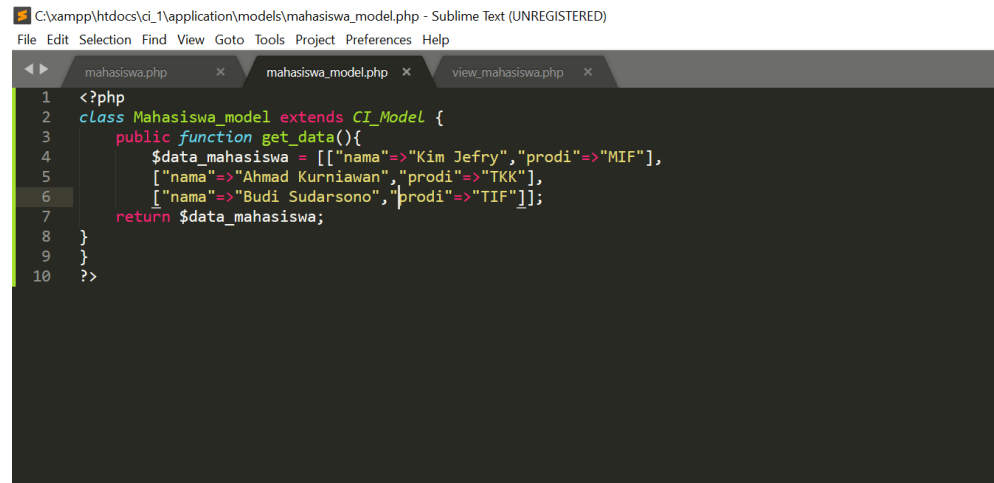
C:\xampp\htdocs\ci_1\application\models\mahasiswa_model.php - Sublime Text (UNREGISTERED)
File Edit Selection Find View Goto Tools Project Preferences Help

mahasiswa.php × mahasiswa_model.php × view_mahasiswa.php ×

1 <?php
2 class Mahasiswa_model extends CI_Model {
3 public function get_data(){
4 $data_mahasiswa = [["nama"=>"Kim Jefry","prodi"=>"MIF"],
5 ["nama"=>"Ahmad Kurniawan","prodi"=>"TKK"],
6 ["nama"=>"Budi Sudarsono","prodi"=>"TIF"]];
7 return $data_mahasiswa;
8 }
9 }
10 ?>